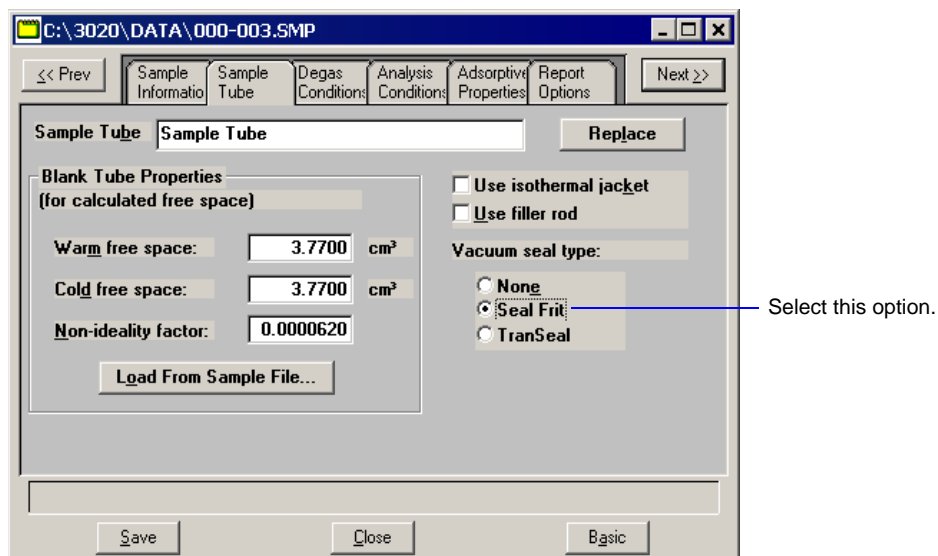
C:\3020\DATA\000-003.SMP

<< Prev

Sample Informatio | Sample Tube | Degas Conditions | Analysis Conditions | Adsorptive Properties | Report Options

Next >>

Sample Tube Sample Tube

Replace

Blank Tube Properties
(for calculated free space)

Warm free space: 3.7700 cm³

Cold free space: 3.7700 cm³

Non-ideality factor: 0.0000620

Load From Sample File...

Use isothermal jacket

Use filler rod

Vacuum seal type:

None

Seal Frit

TranSeal

Select this option.

Save

Close

Basic